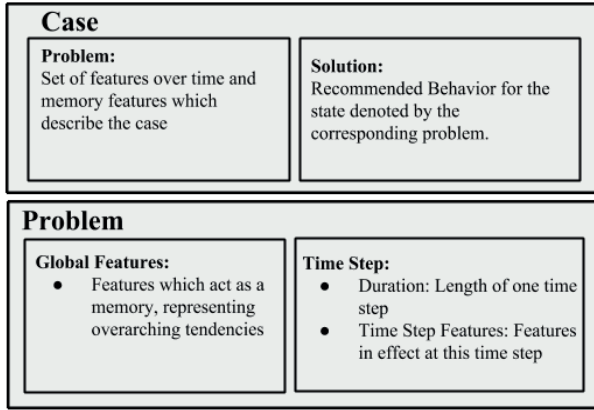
Case

Problem:
Set of features over time and memory features which describe the case

Solution:
Recommended Behavior for the state denoted by the corresponding problem.

Problem

Global Features:
- Features which act as a memory, representing overarching tendencies

Time Step:
- Duration: Length of one time step
- Time Step Features: Features in effect at this time step